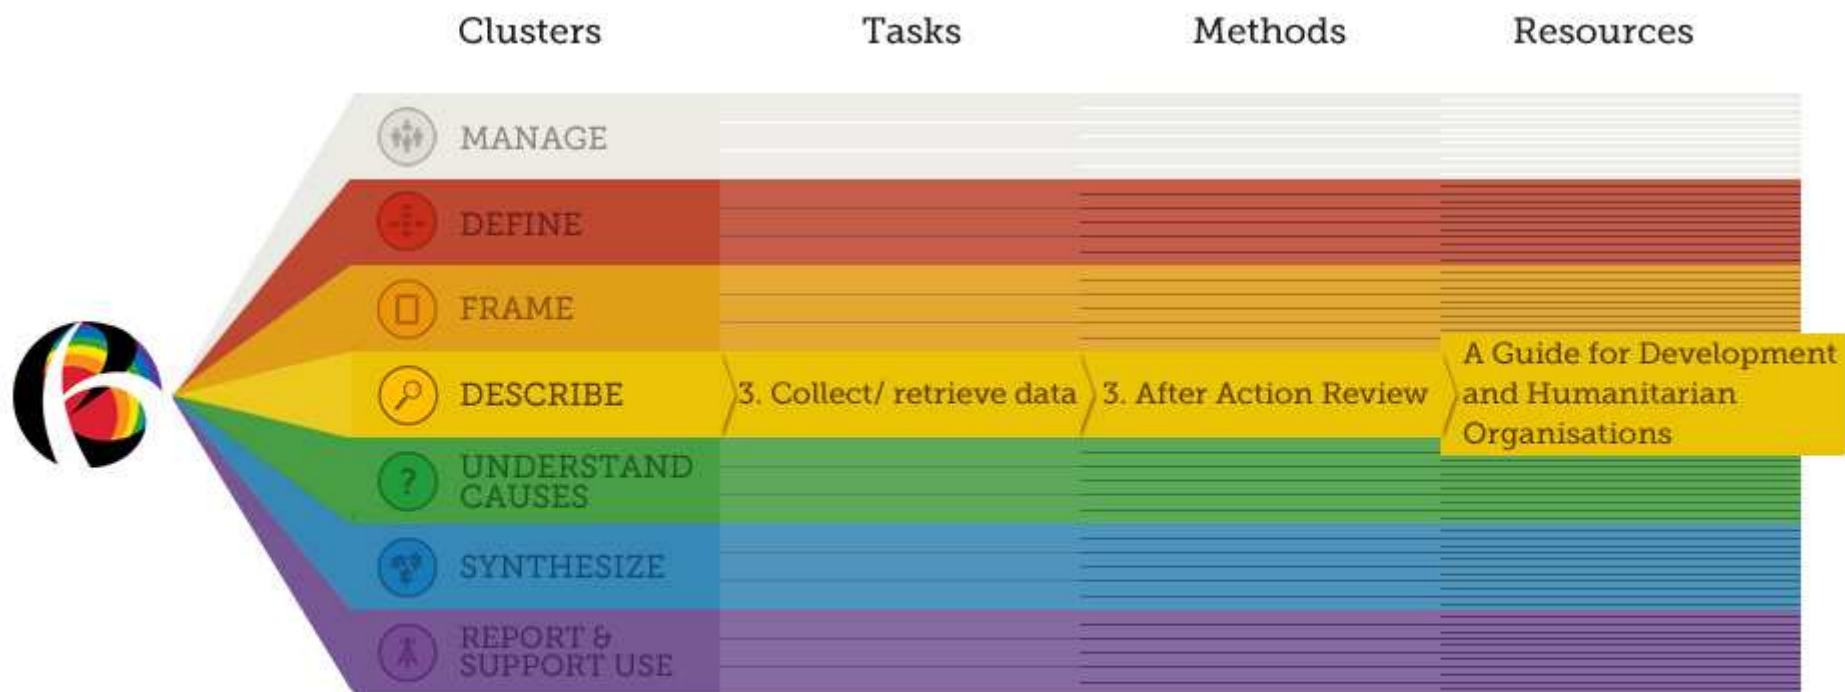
Clusters Tasks Methods Resources

MANAGE

DEFINE

FRAME

DESCRIBE 3. Collect/ retrieve data 3. After Action Review A Guide for Development and Humanitarian Organisations

UNDERSTAND CAUSES

SYNTHESIZE

REPORT & SUPPORT USE